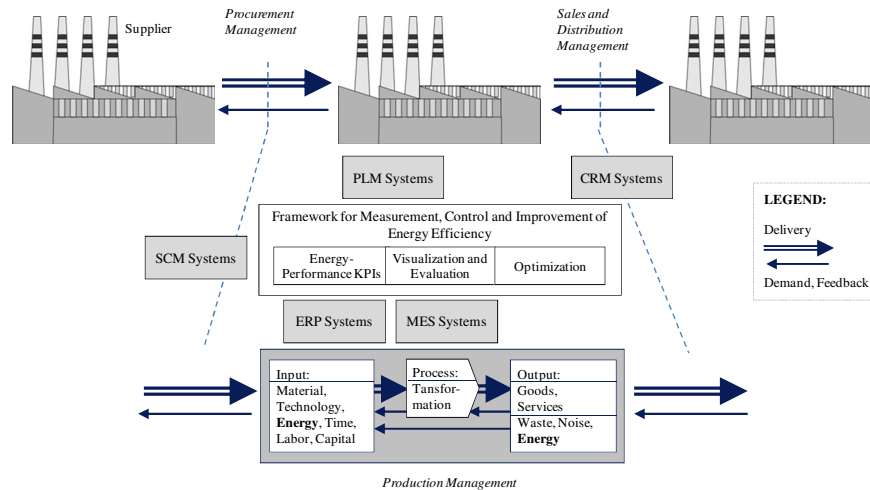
Supplier

Procurement Management

Sales and Distribution Management

PLM Systems

CRM Systems

LEGEND:

Delivery

Demand, Feedback

Framework for Measurement, Control and Improvement of Energy Efficiency

| Energy-Performance KPIs | Visualization and Evaluation | Optimization |
|---|---|---|

SCM Systems

ERP Systems

MES Systems

Input:
Material, Technology, **Energy**, Time, Labor, Capital

Process: Tansformation

Output:
Goods, Services

Waste, Noise, **Energy**

Production Management